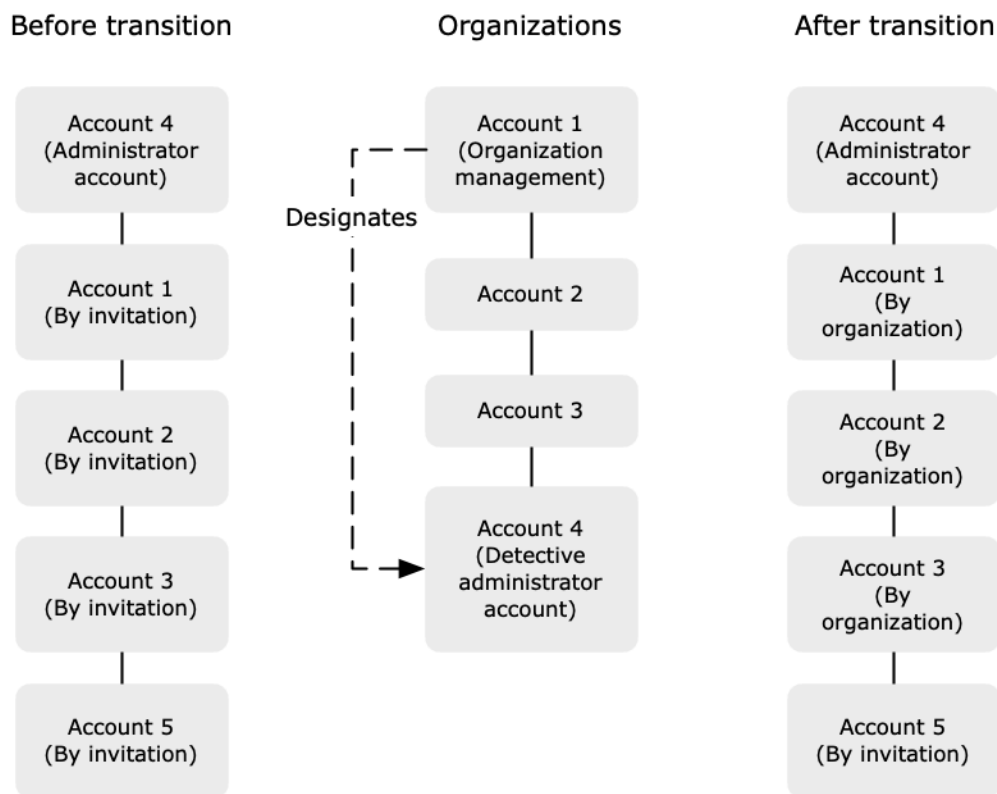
Before transition

Account 4 (Administrator account)

Account 1 (By invitation)

Account 2 (By invitation)

Account 3 (By invitation)

Account 5 (By invitation)

Organizations

Account 1 (Organization management)

Designates

Account 2

Account 3

Account 4 (Detective administrator account)

After transition

Account 4 (Administrator account)

Account 1 (By organization)

Account 2 (By organization)

Account 3 (By organization)

Account 5 (By invitation)